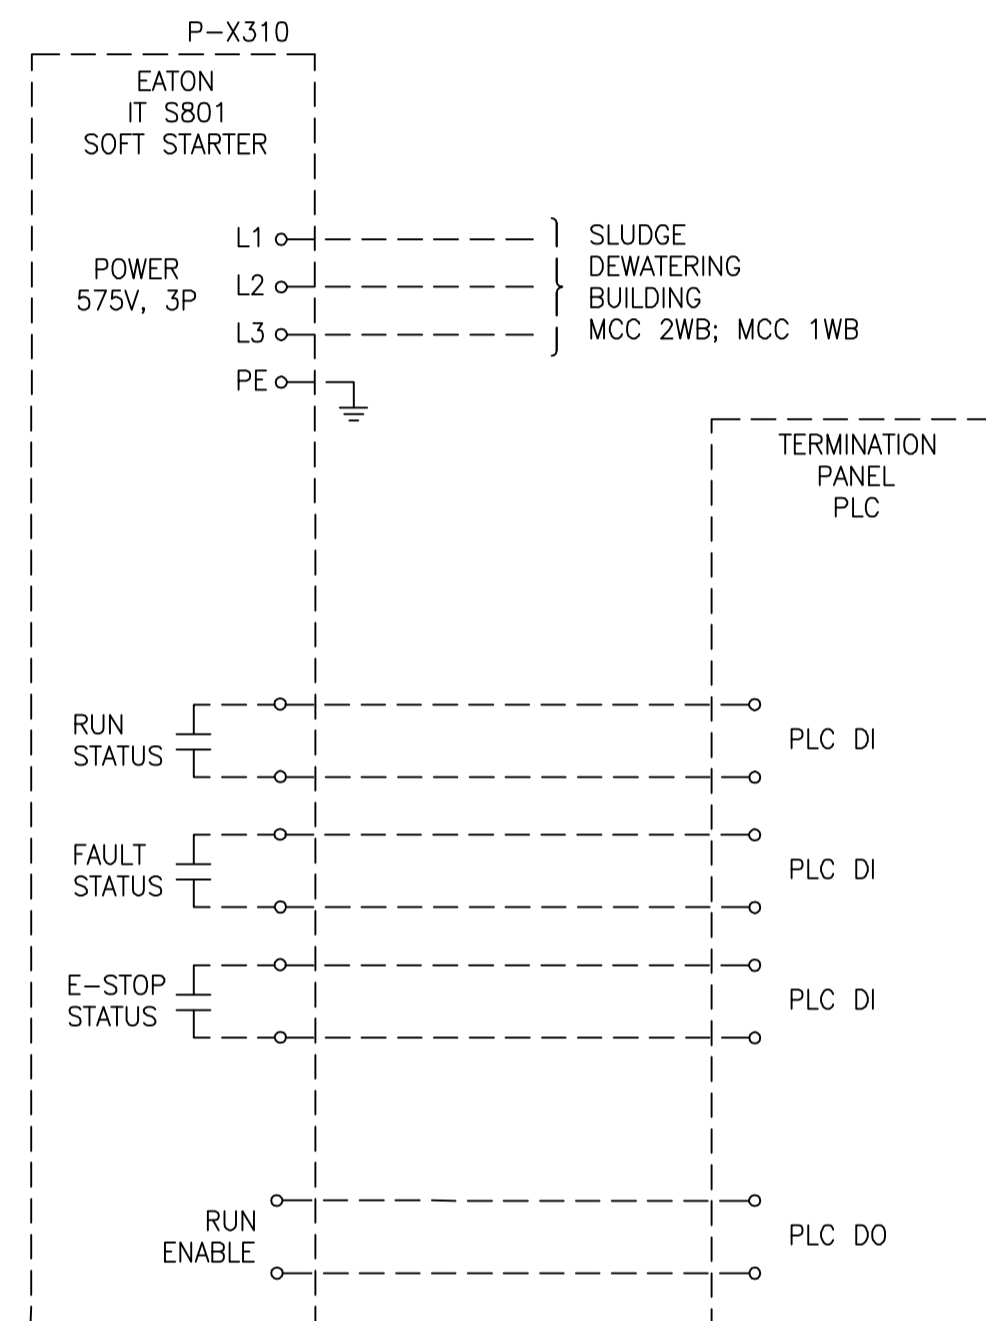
P–X310

EATON
IT S801
SOFT STARTER

POWER
575V, 3P

L1
L2
L3
PE

SLUDGE
DEWATERING
BUILDING
MCC 2WB; MCC 1WB

TERMINATION
PANEL
PLC

RUN
STATUS

PLC DI

FAULT
STATUS

PLC DI

E–STOP
STATUS

PLC DI

RUN
ENABLE

PLC DO